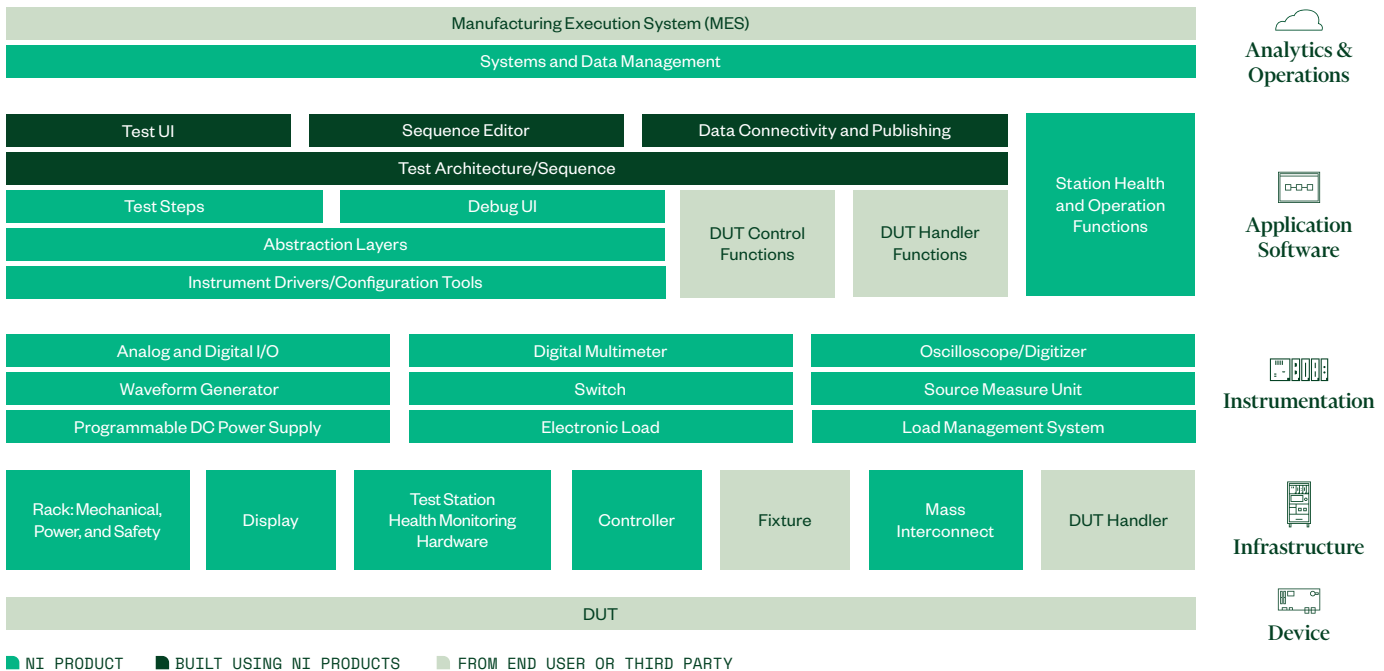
Manufacturing Execution System (MES)

Systems and Data Management

Analytics & Operations

Test UI

Sequence Editor

Data Connectivity and Publishing

Test Architecture/Sequence

Test Steps

Debug UI

Abstraction Layers

Instrument Drivers/Configuration Tools

DUT Control Functions

DUT Handler Functions

Station Health and Operation Functions

Application Software

Analog and Digital I/O

Digital Multimeter

Oscilloscope/Digitizer

Waveform Generator

Switch

Source Measure Unit

Programmable DC Power Supply

Electronic Load

Load Management System

Instrumentation

Rack: Mechanical, Power, and Safety

Display

Test Station Health Monitoring Hardware

Controller

Fixture

Mass Interconnect

DUT Handler

Infrastructure

DUT

Device

NI PRODUCT   BUILT USING NI PRODUCTS   FROM END USER OR THIRD PARTY